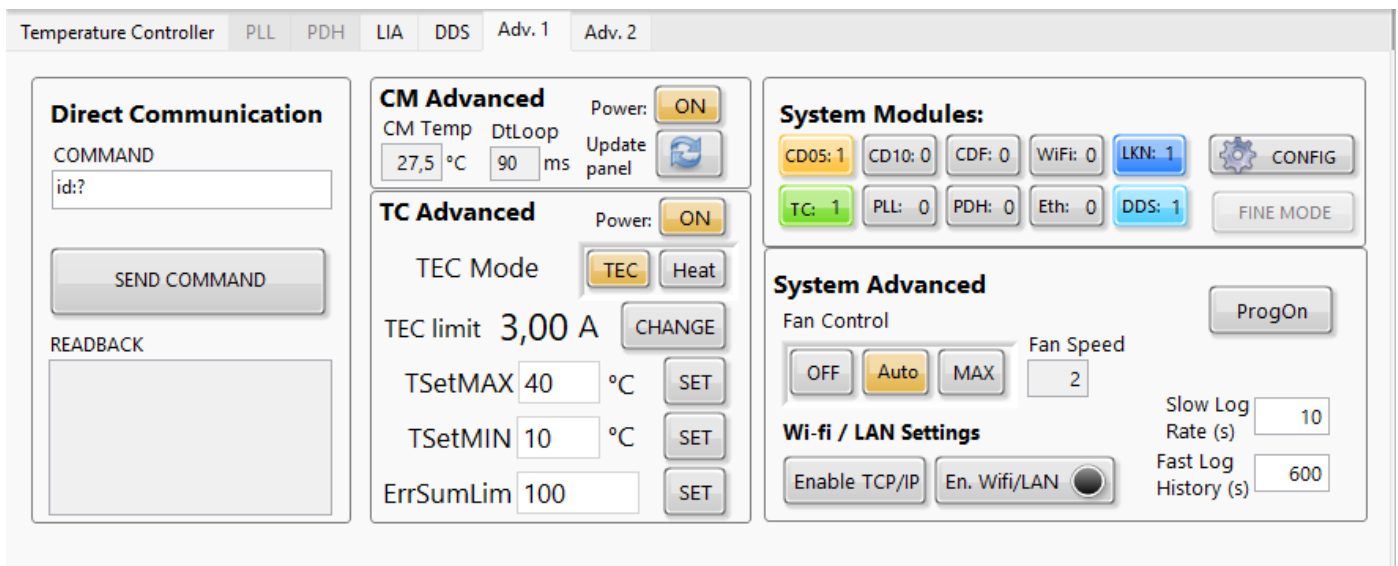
Temperature Controller PLL PDH LIA DDS Adv. 1 Adv. 2

Direct Communication
COMMAND
id:?
SEND COMMAND
READBACK

CM Advanced
Power: ON
CM Temp 27,5 °C
DtLoop 90 ms
Update panel

TC Advanced
Power: ON
TEC Mode TEC Heat
TEC limit 3,00 A CHANGE
TSetMAX 40 °C SET
TSetMIN 10 °C SET
ErrSumLim 100 SET

System Modules:
CD05: 1 CD10: 0 CDF: 0 WiFi: 0 LKN: 1 CONFIG
TC: 1 PLL: 0 PDH: 0 Eth: 0 DDS: 1 FINE MODE

System Advanced
ProgOn
Fan Control
OFF Auto MAX
Fan Speed 2
Slow Log Rate (s) 10
Wi-fi / LAN Settings
Enable TCP/IP En. Wifi/LAN
Fast Log History (s) 600